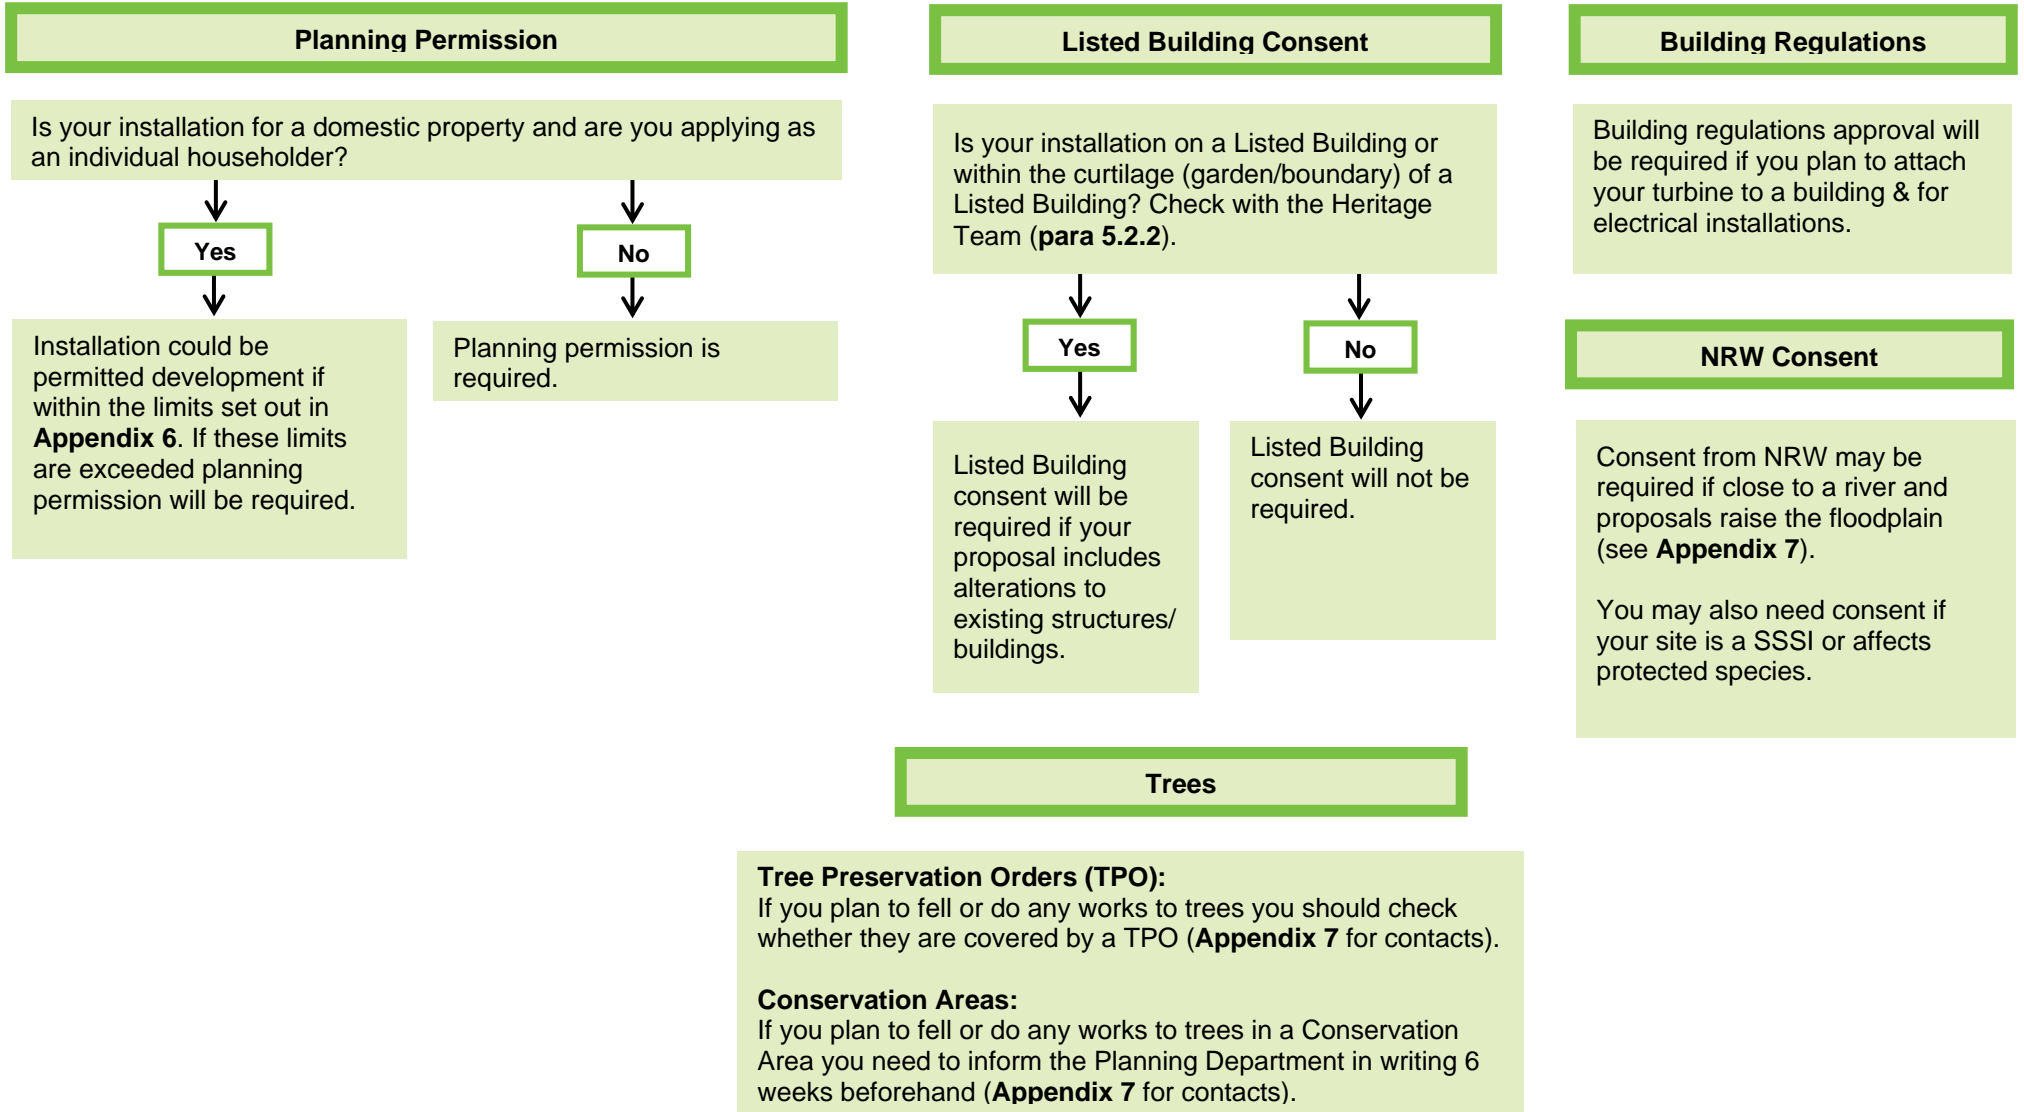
Planning Permission

Is your installation for a domestic property and are you applying as an individual householder?

Yes

No

Installation could be permitted development if within the limits set out in **Appendix 6**. If these limits are exceeded planning permission will be required.

Planning permission is required.

Listed Building Consent

Is your installation on a Listed Building or within the curtilage (garden/boundary) of a Listed Building? Check with the Heritage Team (**para 5.2.2**).

Yes

No

Listed Building consent will be required if your proposal includes alterations to existing structures/ buildings.

Listed Building consent will not be required.

Building Regulations

Building regulations approval will be required if you plan to attach your turbine to a building & for electrical installations.

NRW Consent

Consent from NRW may be required if close to a river and proposals raise the floodplain (see **Appendix 7**).

You may also need consent if your site is a SSSI or affects protected species.

Trees

**Tree Preservation Orders (TPO):**
If you plan to fell or do any works to trees you should check whether they are covered by a TPO (**Appendix 7** for contacts).

**Conservation Areas:**
If you plan to fell or do any works to trees in a Conservation Area you need to inform the Planning Department in writing 6 weeks beforehand (**Appendix 7** for contacts).